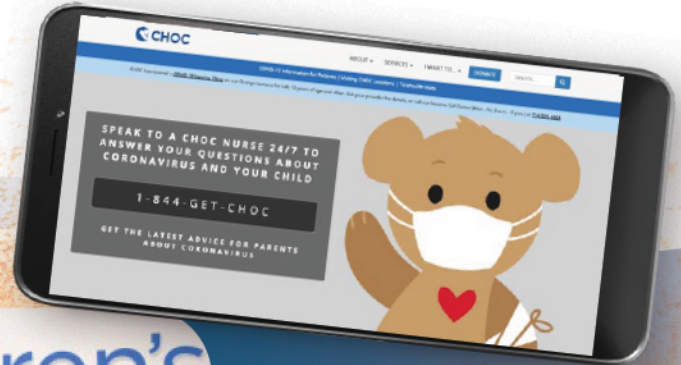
CHOC

ABOUT ▾ SERVICES ▾ I WANT TO... ▾ DONATE Search... 

COVID-19 Information for Patients | Visiting CHOC Locations | Telehealth visits

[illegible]

SPEAK TO A CHOC NURSE 24/7 TO ANSWER YOUR QUESTIONS ABOUT CORONAVIRUS AND YOUR CHILD

1-844-GET-CHOC

GET THE LATEST ADVICE FOR PARENTS ABOUT CORONAVIRUS

ren's